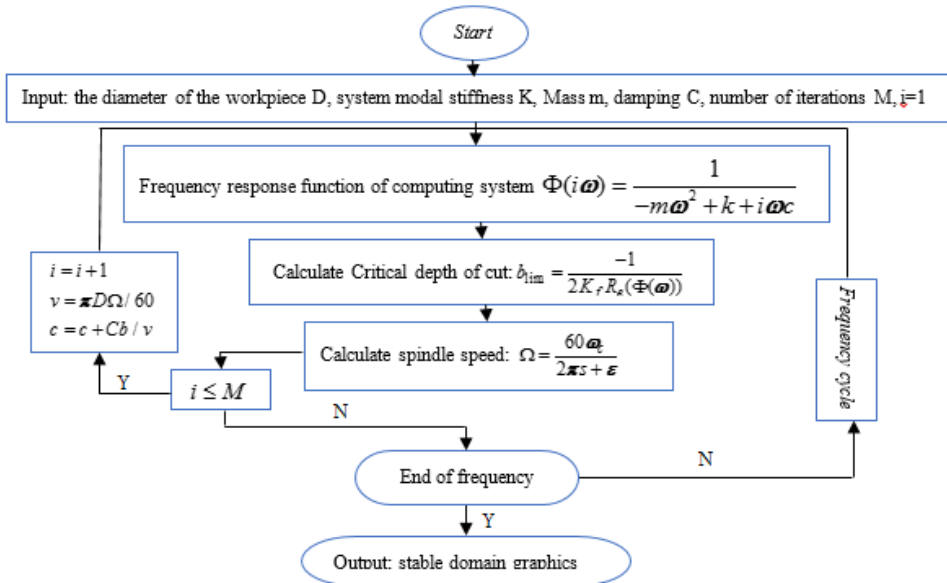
Start

Input: the diameter of the workpiece D, system modal stiffness K, Mass m, damping C, number of iterations M, i=1

Frequency response function of computing system $\Phi(i\boldsymbol{\omega}) = \frac{1}{-m\boldsymbol{\omega}^2 + k + i\boldsymbol{\omega}c}$

$i = i + 1$
$v = \boldsymbol{\pi} D\Omega / 60$
$c = c + Cb / v$

Calculate Critical depth of cut: $b_{\lim} = \frac{-1}{2K_f R_e(\Phi(\boldsymbol{\omega}))}$

Frequency cycle

Calculate spindle speed: $\Omega = \frac{60\boldsymbol{\omega}_c}{2\boldsymbol{\pi}s + \boldsymbol{\varepsilon}}$

Y

$i \leq M$

N

N

End of frequency

Y

Output: stable domain graphics